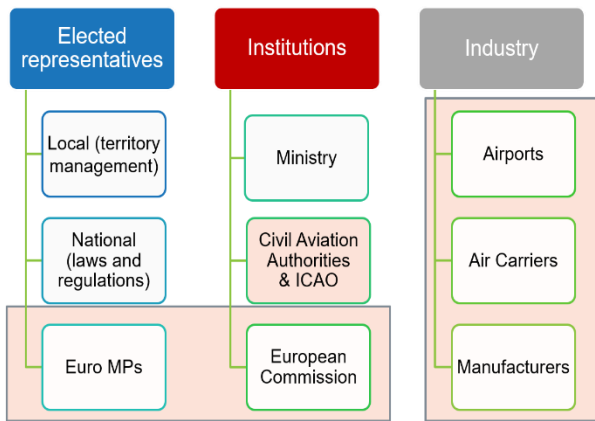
Elected representatives

Local (territory management)

National (laws and regulations)

Euro MPs

Institutions

Ministry

Civil Aviation Authorities & ICAO

European Commission

Industry

Airports

Air Carriers

Manufacturers